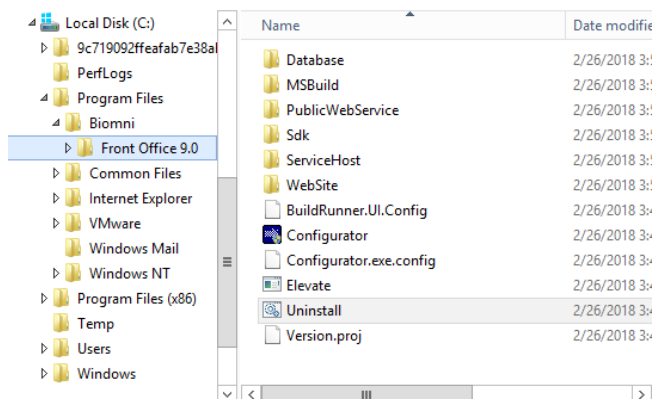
Local Disk (C:)
9c719092ffeafab7e38a
PerfLogs
Program Files
Biomni
Front Office 9.0
Common Files
Internet Explorer
VMware
Windows Mail
Windows NT
Program Files (x86)
Temp
Users
Windows

| Name | Date modifie |
|---|---|
| Database | 2/26/2018 3:5 |
| MSBuild | 2/26/2018 3:5 |
| PublicWebService | 2/26/2018 3:5 |
| Sdk | 2/26/2018 3:5 |
| ServiceHost | 2/26/2018 3:5 |
| WebSite | 2/26/2018 3:5 |
| BuildRunner.UI.Config | 2/26/2018 3:4 |
| Configurator | 2/26/2018 3:4 |
| Configurator.exe.config | 2/26/2018 3:4 |
| Elevate | 2/26/2018 3:4 |
| Uninstall | 2/26/2018 3:4 |
| Version.proj | 2/26/2018 3:4 |